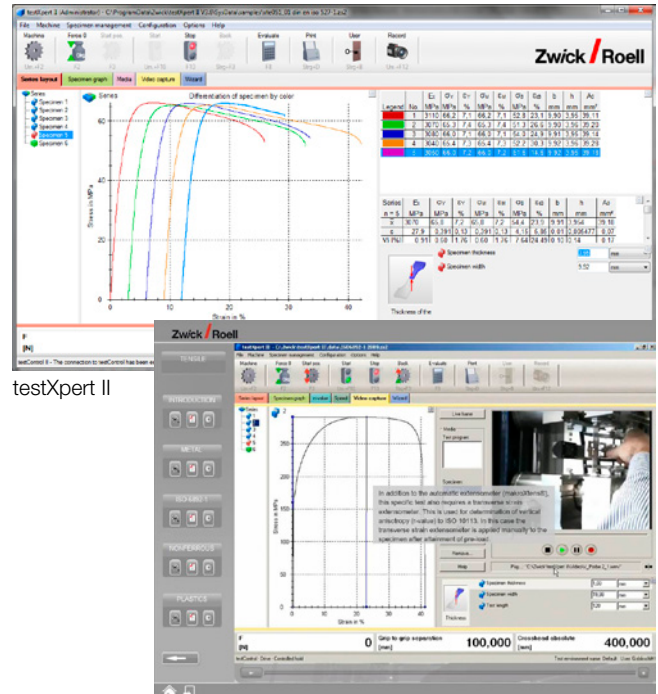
testXpert II (Administrator) - C:\ProgramData\Zwick\testXpert II\V3.0\SysData\sample\ISO527-1.zp2

File Machine Specimen management Configuration Options Help

Machine Force 0 Start pos. Start Stop Back Evaluate Print User Record

Zwick/Roell

Series layout Specimen graph Media Video capture Wizard

Series
Specimen 1
Specimen 2
Specimen 3
Specimen 4
Specimen 5
Specimen 6

Series

Differentiation of specimen by color

Stress in MPa

Strain in %

| Legend | Nr. | Et MPa | σy MPa | εy % | σM MPa | εM % | σB MPa | εB % | b mm | h mm | A0 mm² |
|---|---|---|---|---|---|---|---|---|---|---|---|
| | 1 | 3110 | 66.2 | 7.1 | 66.2 | 7.1 | 52.8 | 23.1 | 9.90 | 3.95 | 39.11 |
| | 2 | 3070 | 65.3 | 7.4 | 65.3 | 7.4 | 51.3 | 26.6 | 9.90 | 3.95 | 39.23 |
| | 3 | 3080 | 66.0 | 7.1 | 66.2 | 7.1 | 54.0 | 24.9 | 9.91 | 3.95 | 39.10 |
| | 4 | 3040 | 65.4 | 7.3 | 65.4 | 7.3 | 52.7 | 30.3 | 9.92 | 3.95 | 39.18 |
| | 5 | 3050 | 66.0 | 7.2 | 66.0 | 7.2 | 51.6 | 14.6 | 9.92 | 3.95 | 39.13 |

| Series n = 5 | Et MPa | σy MPa | εy % | σM MPa | εM % | σB MPa | εB % | b mm | h mm | A0 mm² |
|---|---|---|---|---|---|---|---|---|---|---|
| x | 3070 | 65.8 | 7.2 | 65.8 | 7.2 | 52.4 | 23.9 | 9.91 | 3.954 | 39.18 |
| s | 27.9 | 0.391 | 0.13 | 0.391 | 0.13 | 4.15 | 6.36 | 0.013 | 0.00477 | 0.07 |
| V | 0.91 | 0.59 | 1.76 | 0.60 | 1.76 | 7.64 | 24.49 | 0.10 | 0.14 | 0.17 |

Specimen thickness
Specimen width
Thickness of the

F
[N]

testControl II - The connection to testControl has been es

testXpert II

Zwick/Roell

TENSILE
INTRODUCTION
METAL
ISO 6892-1
NONFERROUS
PLASTICS

testXpert II - C:\...\testXpert II\data\...

Series layout Specimen graph Wizard Speed Video capture Wizard

Stress in MPa
Strain in %

Live frame
Media
Test program
Specimen

In addition to the automatic extensometer (makroXtens®), this specific test also requires a transverse strain extensometer. This is used for determination of vertical anisotropy (r-value) to ISO 10113. In this case the transverse strain extensometer is applied manually to the specimen after attainment of pre-load.

Remove...
Help

Specimen thickness 3.00 mm
Specimen width 78.00 mm
Test length 5.00 mm

Thickness

F [N] 0
Grip to grip separation [mm] 100,000
Crosshead absolute [mm] 400,000

testControl Drive Controlled hold